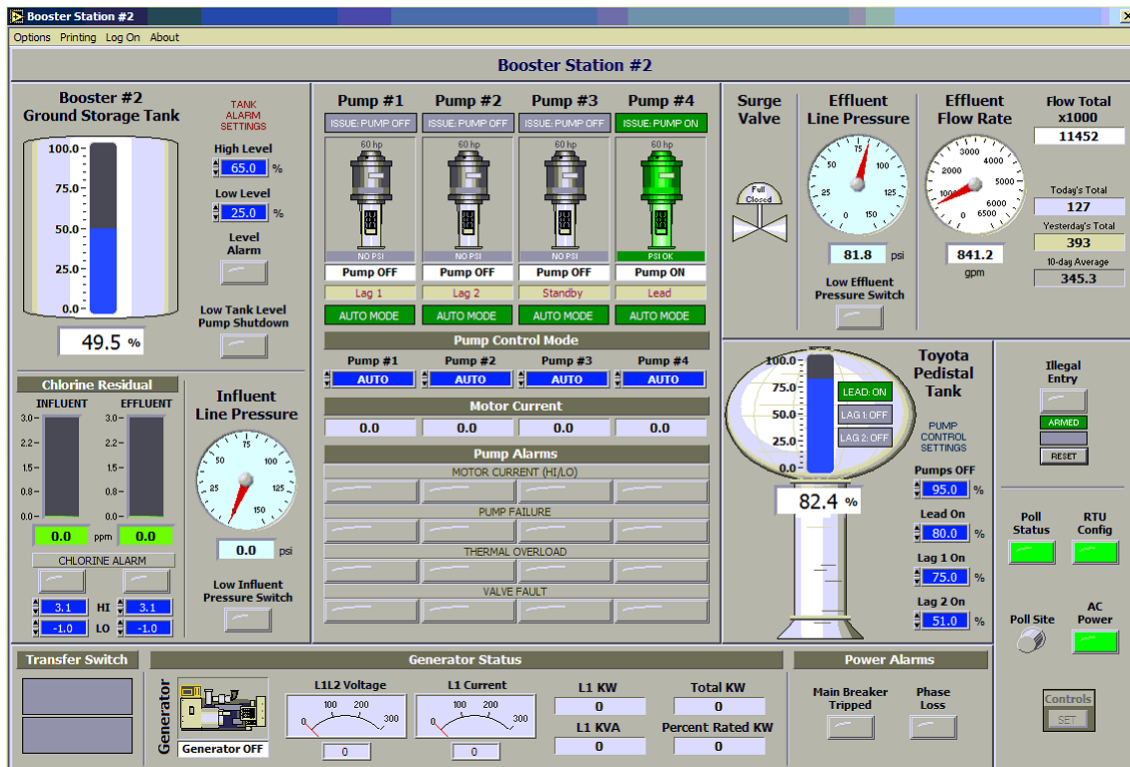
Booster Station #2

Options Printing Log On About

Booster Station #2

Booster #2
Ground Storage Tank

100.0
75.0
50.0
25.0
0.0

49.5 %

TANK
ALARM
SETTINGS

High Level
65.0 %

Low Level
25.0 %

Level
Alarm

Low Tank Level
Pump Shutdown

Chlorine Residual

INFLUENT
3.0
2.2
1.5
0.8
0.0

EFFLUENT
3.0
2.2
1.5
0.8
0.0

0.0 ppm 0.0

CHLORINE ALARM

3.1 HI 3.1
-1.0 LO -1.0

Influent
Line Pressure

25 75 100 125 150

0.0 psi

Low Influent
Pressure Switch

Pump #1
ISSUE: PUMP OFF
60 hp
NO PSI
Pump OFF
Lag 1
AUTO MODE

Pump #2
ISSUE: PUMP OFF
60 hp
NO PSI
Pump OFF
Lag 2
AUTO MODE

Pump #3
ISSUE: PUMP OFF
60 hp
NO PSI
Pump OFF
Standby
AUTO MODE

Pump #4
ISSUE: PUMP ON
60 hp
PSI OK
Pump ON
Lead
AUTO MODE

Pump Control Mode

| Pump #1 | Pump #2 | Pump #3 | Pump #4 |
|---|---|---|---|
| AUTO | AUTO | AUTO | AUTO |

Motor Current

| 0.0 | 0.0 | 0.0 | 0.0 |
|---|---|---|---|

Pump Alarms

MOTOR CURRENT (HI/LO)

PUMP FAILURE

THERMAL OVERLOAD

VALVE FAULT

Surge
Valve

Full
Closed

Effluent
Line Pressure

25 50 75 100 125 150 0

81.8 psi

Low Effluent
Pressure Switch

Effluent
Flow Rate

1000 2000 3000 4000 5000 6000 6500 0

841.2
gpm

Flow Total
x1000
11452

Today's Total
127

Yesterday's Total
393

10-day Average
345.3

100.0
75.0
50.0
25.0
0.0

LEAD: ON
LAG 1: OFF
LAG 2: OFF

82.4 %

Toyota
Pedistal
Tank

PUMP
CONTROL
SETTINGS

Pumps OFF
95.0 %

Lead On
80.0 %

Lag 1 On
75.0 %

Lag 2 On
51.0 %

Illegal
Entry

ARMED

RESET

Poll
Status

RTU
Config

Poll Site

AC
Power

Transfer Switch

Generator Status

Generator

Generator OFF

L1L2 Voltage
0 100 200 300
0

L1 Current
0 100 200 300
0

L1 KW
0

L1 KVA
0

Total KW
0

Percent Rated KW
0

Power Alarms

Main Breaker
Tripped

Phase
Loss

Controls
SET